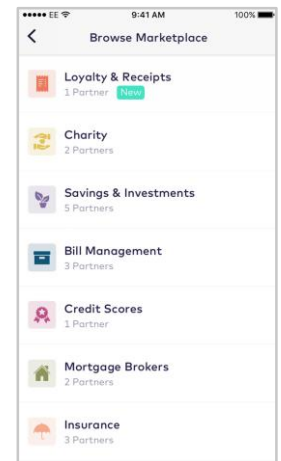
●●●●● EE 9:41 AM 100%

Browse Marketplace

Loyalty & Receipts
1 Partner New

Charity
2 Partners

Savings & Investments
5 Partners

Bill Management
3 Partners

Credit Scores
1 Partner

Mortgage Brokers
2 Partners

Insurance
3 Partners